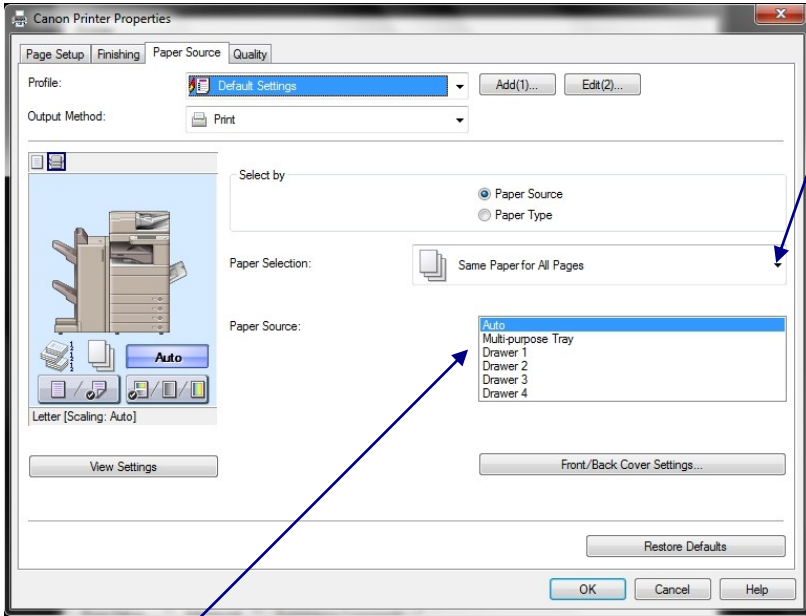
Canon Printer Properties

Page Setup | Finishing | Paper Source | Quality

Profile: Default Settings | Add(1)... | Edit(2)...

Output Method: Print

Select by
Paper Source
Paper Type

Paper Selection: Same Paper for All Pages

Paper Source:
Auto
Multi-purpose Tray
Drawer 1
Drawer 2
Drawer 3
Drawer 4

Auto

Letter [Scaling: Auto]

View Settings

Front/Back Cover Settings...

Restore Defaults

OK | Cancel | Help